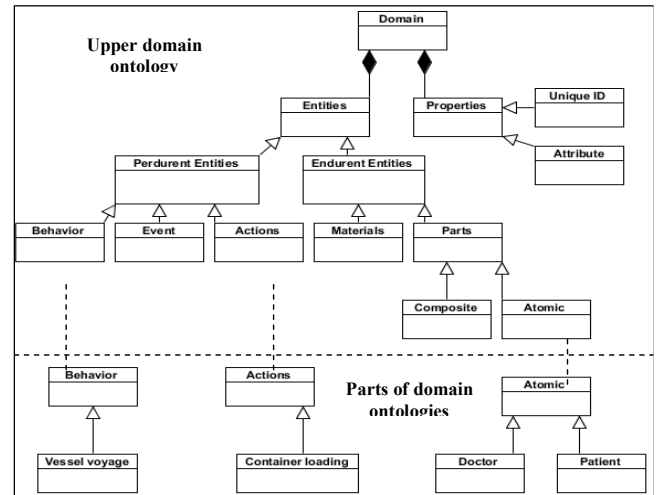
Upper domain ontology

Domain

Entities

Properties

Unique ID

Attribute

Perdurent Entities

Endurent Entities

Behavior

Event

Actions

Materials

Parts

Composite

Atomic

Behavior

Actions

Parts of domain ontologies

Atomic

Vessel voyage

Container loading

Doctor

Patient